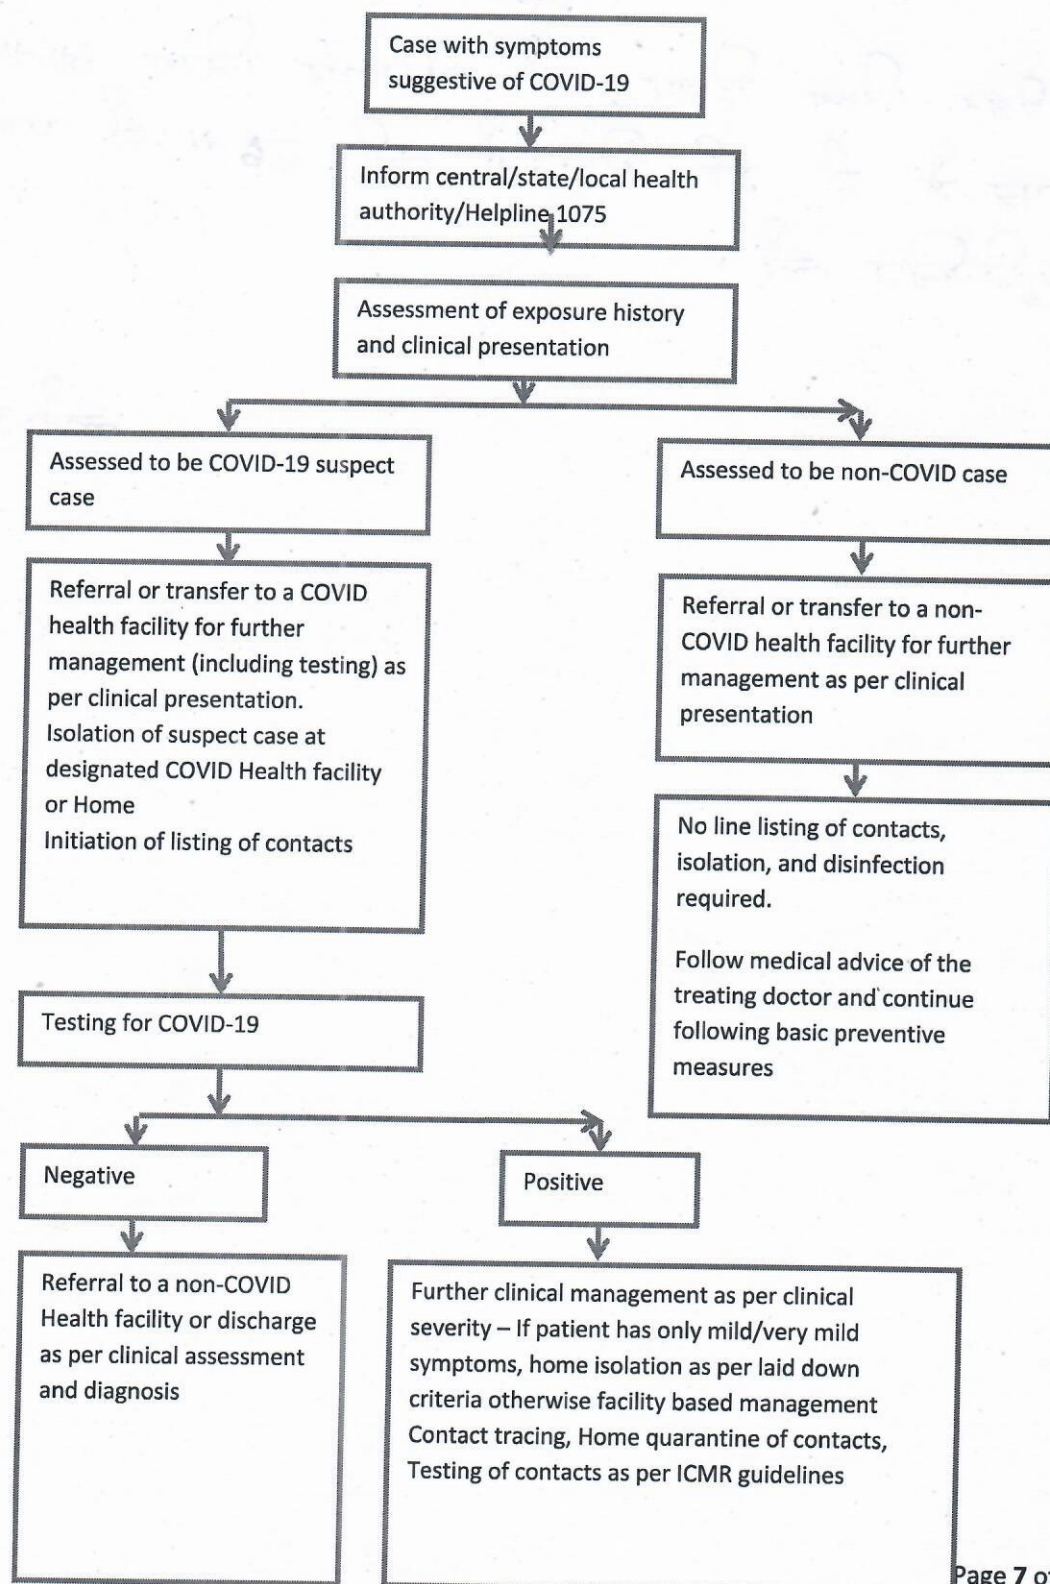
Case with symptoms suggestive of COVID-19

Inform central/state/local health authority/Helpline 1075

Assessment of exposure history and clinical presentation

Assessed to be COVID-19 suspect case

Referral or transfer to a COVID health facility for further management (including testing) as per clinical presentation.
Isolation of suspect case at designated COVID Health facility or Home
Initiation of listing of contacts

Testing for COVID-19

Negative

Referral to a non-COVID Health facility or discharge as per clinical assessment and diagnosis

Positive

Further clinical management as per clinical severity – If patient has only mild/very mild symptoms, home isolation as per laid down criteria otherwise facility based management
Contact tracing, Home quarantine of contacts, Testing of contacts as per ICMR guidelines

Assessed to be non-COVID case

Referral or transfer to a non-COVID health facility for further management as per clinical presentation

No line listing of contacts, isolation, and disinfection required.

Follow medical advice of the treating doctor and continue following basic preventive measures

Page 7 o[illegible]